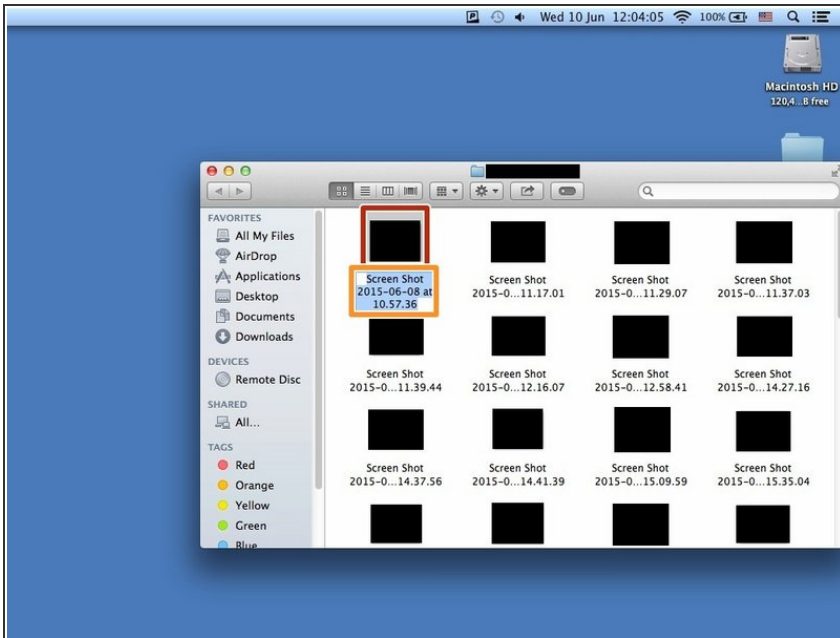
Wed 10 Jun 12:04:05 100%

Macintosh HD
120,4...B free

FAVORITES
All My Files
AirDrop
Applications
Desktop
Documents
Downloads

DEVICES
Remote Disc

SHARED
All...

TAGS
Red
Orange
Yellow
Green
Blue

Screen Shot 2015-06-08 at 10.57.36
Screen Shot 2015-0...11.17.01
Screen Shot 2015-0...11.29.07
Screen Shot 2015-0...11.37.03
Screen Shot 2015-0...11.39.44
Screen Shot 2015-0...12.16.07
Screen Shot 2015-0...12.58.41
Screen Shot 2015-0...14.27.16
Screen Shot 2015-0...14.37.56
Screen Shot 2015-0...14.41.39
Screen Shot 2015-0...15.09.59
Screen Shot 2015-0...15.35.04